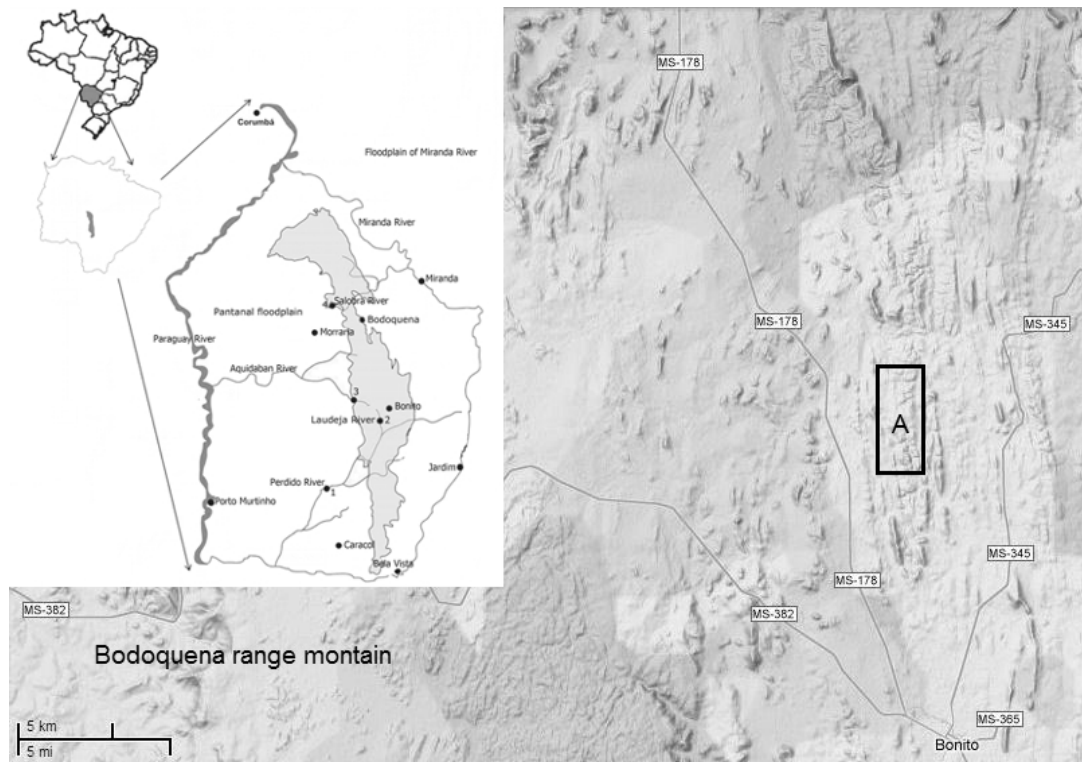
MS-178

Corumbá

Floodplain of Miranda River

Miranda River

Miranda

Pantanal floodplain

Salobra River

Bodoquena

Morraria

Paraguay River

Aquidaban River

3

Bonito

Laudeja River

2

Jardim

Perdido River

1

Porto Murtinho

Caracol

Bela Vista

MS-178

MS-345

A

MS-345

MS-178

MS-382

MS-382

Bodoquena range montain

5 km

5 mi

MS-365

Bonito